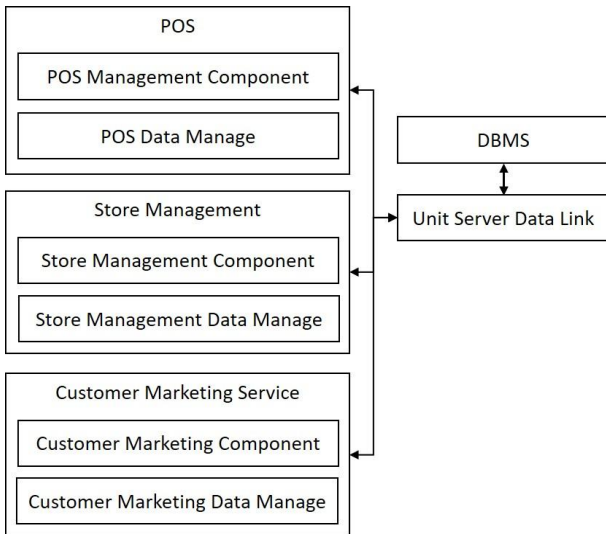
POS

POS Management Component

POS Data Manage

Store Management

Store Management Component

Store Management Data Manage

Customer Marketing Service

Customer Marketing Component

Customer Marketing Data Manage

DBMS

Unit Server Data Link